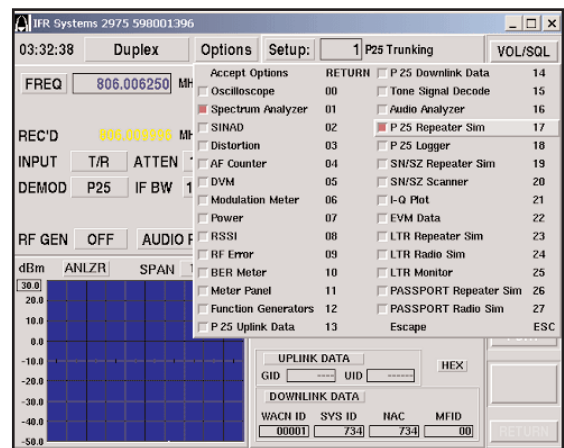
IFR Systems 2975 598001396

03:32:38 Duplex Options Setup: 1 P25 Trunking VOL/SQL

FREQ 806.006250 MH

REC'D 806.006996 MH

INPUT T/R ATTEN

DEMOD P25 IF BW 1

RF GEN OFF AUDIO F

dBm ANLZR SPAN

30.0
20.0
10.0
0.0
-10.0
-20.0
-30.0
-40.0
-50.0

| Accept Options | RETURN | P 25 Downlink Data | 14 |
|---|---|---|---|
| Oscilloscope | 00 | Tone Signal Decode | 15 |
| Spectrum Analyzer | 01 | Audio Analyzer | 16 |
| SINAD | 02 | P 25 Repeater Sim | 17 |
| Distortion | 03 | P 25 Logger | 18 |
| AF Counter | 04 | SN/SZ Repeater Sim | 19 |
| DVM | 05 | SN/SZ Scanner | 20 |
| Modulation Meter | 06 | I-Q Plot | 21 |
| Power | 07 | EVM Data | 22 |
| RSSI | 08 | LTR Repeater Sim | 23 |
| RF Error | 09 | LTR Radio Sim | 24 |
| BER Meter | 10 | LTR Monitor | 25 |
| Meter Panel | 11 | PASSPORT Repeater Sim | 26 |
| Function Generators | 12 | PASSPORT Radio Sim | 27 |
| P 25 Uplink Data | 13 | Escape | ESC |

UPLINK DATA
GID ---- UID ------ HEX

DOWNLINK DATA
| WACN ID | SYS ID | NAC | MFID |
|---|---|---|---|
| 00001 | 734 | 734 | 00 |

RETURN